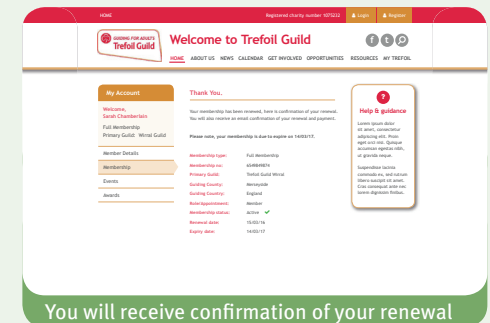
HOME Registered charity number 1075232 Login Register

GUIDING FOR ADULTS Trefoil Guild

Welcome to Trefoil Guild

HOME ABOUT US NEWS CALENDAR GET INVOLVED OPPORTUNITIES RESOURCES MY TREFOIL

My Account

Welcome, Sarah Chamberlain

Full Membership
Primary Guild: Wirral Guild

Member Details

Membership

Events

Awards

Thank You.

Your membership has been renewed, here is confirmation of your renewal. You will also receive an email confirmation of your renewal and payment.

Please note, your membership is due to expire on 14/03/17.

| | |
|---|---|
| Membership type: | Full Membership |
| Membership no: | 654984874 |
| Primary Guild: | Trefoil Guild Wirral |
| Guiding County: | Merseyside |
| Guiding Country: | England |
| Role/Appointment: | Member |
| Membership status: | Active |
| Renewal date: | 15/03/16 |
| Expiry date: | 14/03/17 |

?

Help & guidance

Lorem ipsum dolor sit amet, consectetur adipiscing elit. Proin eget orci nisl. Quisque accumsan egestas nibh, ut gravida neque.

Suspendisse lacinia commodo ex, sed rutrum libero suscipit sit amet. Cras consequat ante nec lorem dignissim finibus.

You will receive confirmation of your renewal